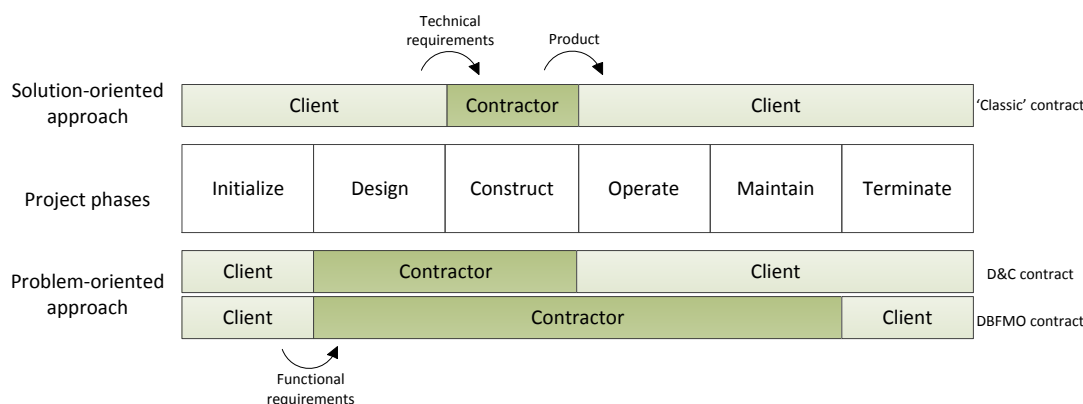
Technical requirements

Product

Solution-oriented approach

| Client | Contractor | Client |
|---|---|---|

'Classic' contract

Project phases

| Initialize | Design | Construct | Operate | Maintain | Terminate |
|---|---|---|---|---|---|

Problem-oriented approach

| Client | Contractor | Client |
|---|---|---|

D&C contract

| Client | Contractor | Client |
|---|---|---|

DBFMO contract

Functional requirements